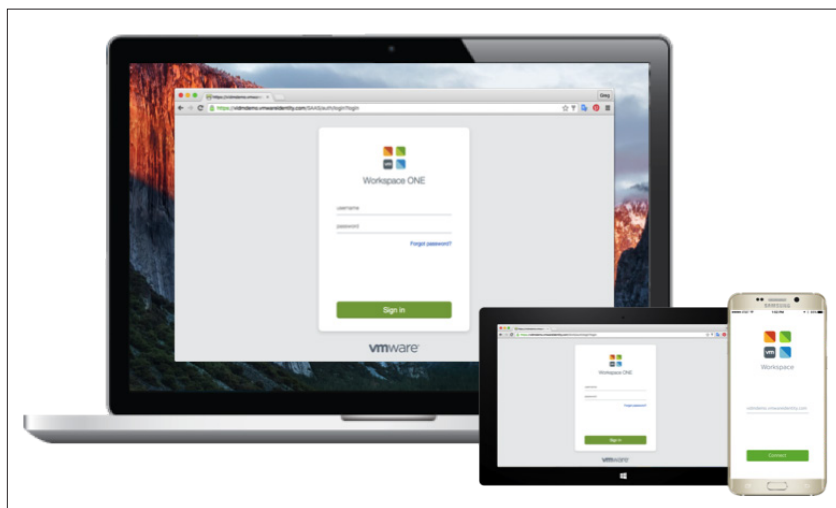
https://vidmdemo.vmwareidentity.com/SAAS/auth/login

vm
Workspace ONE

username
password
Forgot password?

Sign in

vmware

Workspace ONE

username
password
Forgot password?

Sign in

vmware

SAMSUNG

vm
Workspace

vidmdemo.vmwareidentity.com

Connect